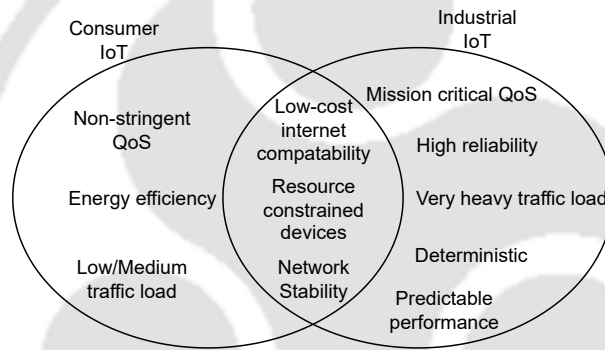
Consumer IoT

Non-stringent QoS

Energy efficiency

Low/Medium traffic load

Low-cost internet compatability

Resource constrained devices

Network Stability

Industrial IoT

Mission critical QoS

High reliability

Very heavy traffic load

Deterministic

Predictable performance